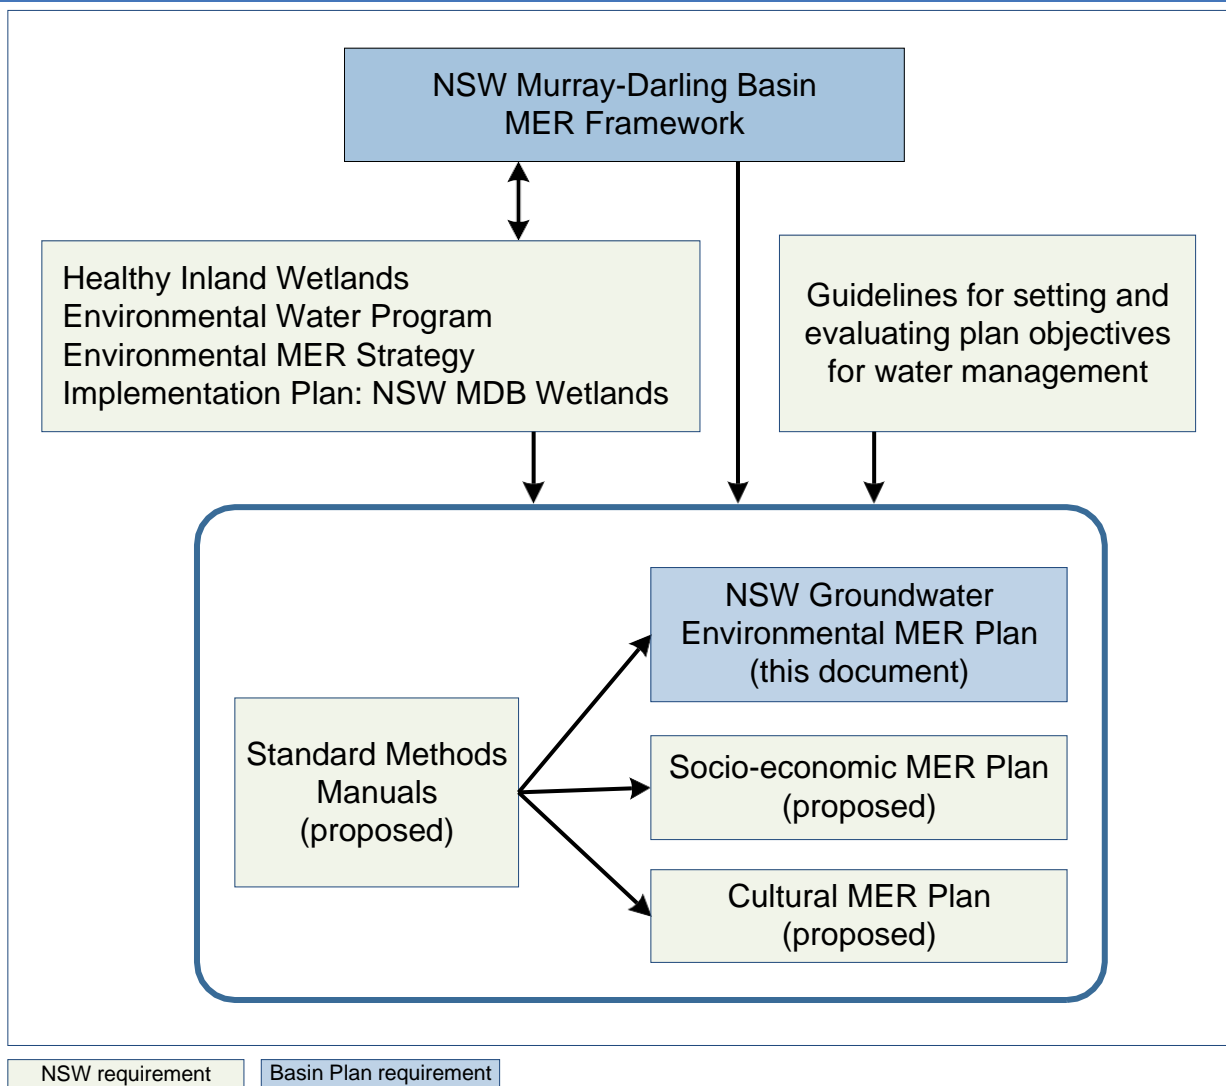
NSW Murray-Darling Basin
MER Framework

Healthy Inland Wetlands
Environmental Water Program
Environmental MER Strategy
Implementation Plan: NSW MDB Wetlands

Guidelines for setting and evaluating plan objectives for water management

NSW Groundwater Environmental MER Plan (this document)

Standard Methods Manuals (proposed)

Socio-economic MER Plan (proposed)

Cultural MER Plan (proposed)

NSW requirement

Basin Plan requirement